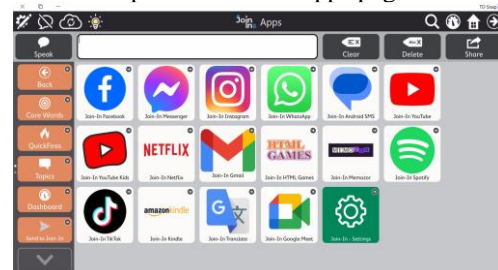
Join In Apps

TD Snap

Speak

Clear

Delete

Share

Back

Core Words

QuickFires

Topics

Dashboard

Send to Join-In

Join-In Facebook

Join-In Messenger

Join-In Instagram

Join-In WhatsApp

Join-In Android SMS

Join-In YouTube

Join-In YouTube Kids

NETFLIX

Join-In Netflix

Join-In Gmail

HTML GAMES

Join-In HTML Games

Join-In Memozor

Join-In Spotify

Join-In TikTok

amazon kindle

Join-In Kindle

Join-In Translator

Join-In Google Meet

Join-In - Settings